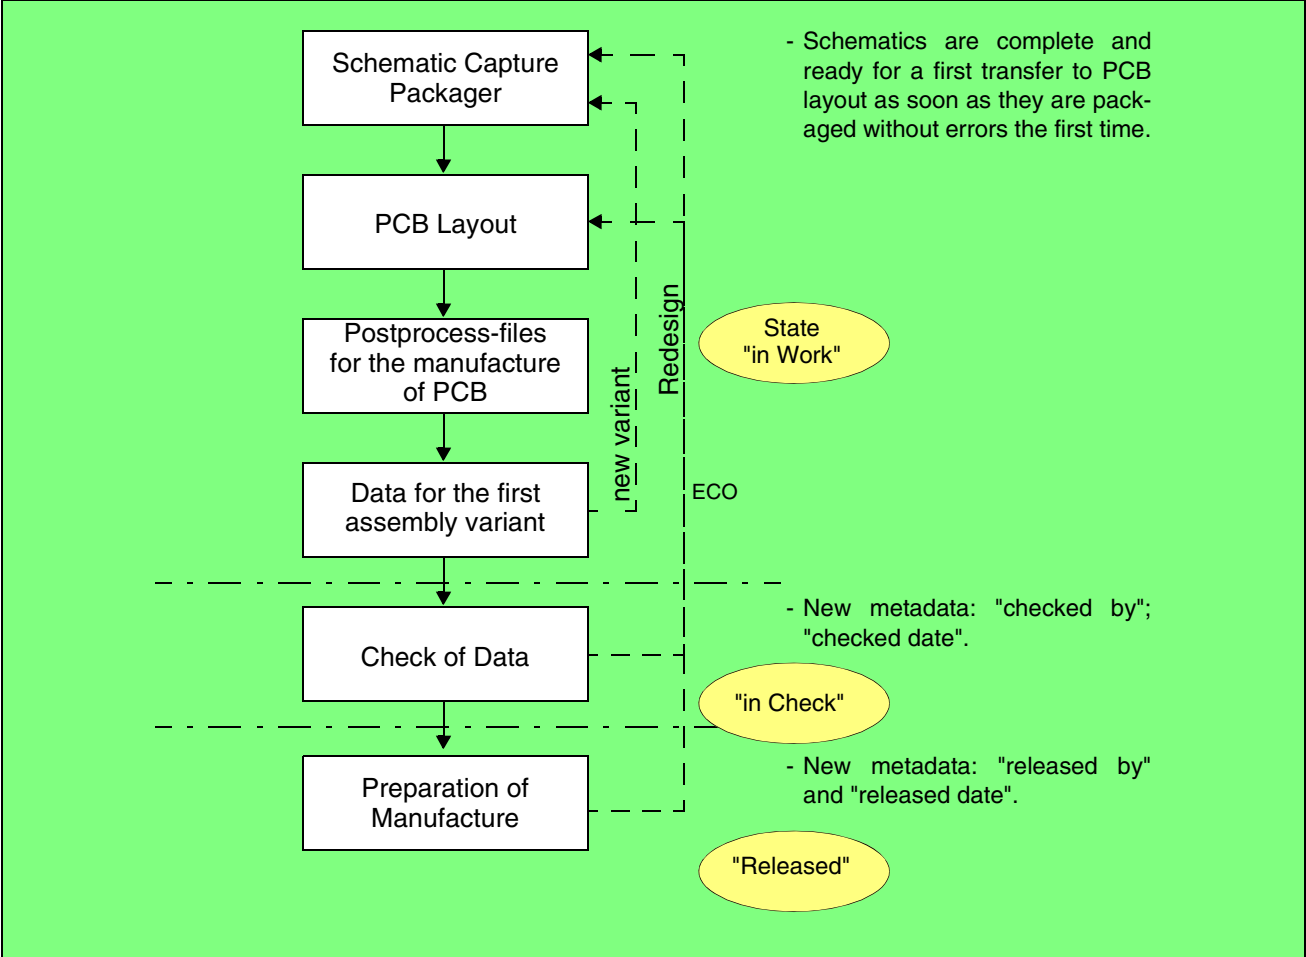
Schematic Capture Packager

- Schematics are complete and ready for a first transfer to PCB layout as soon as they are packaged without errors the first time.

PCB Layout

Redesign

State "in Work"

Postprocess-files for the manufacture of PCB

new variant

Data for the first assembly variant

ECO

Check of Data

- New metadata: "checked by"; "checked date".

"in Check"

Preparation of Manufacture

- New metadata: "released by" and "released date".

"Released"